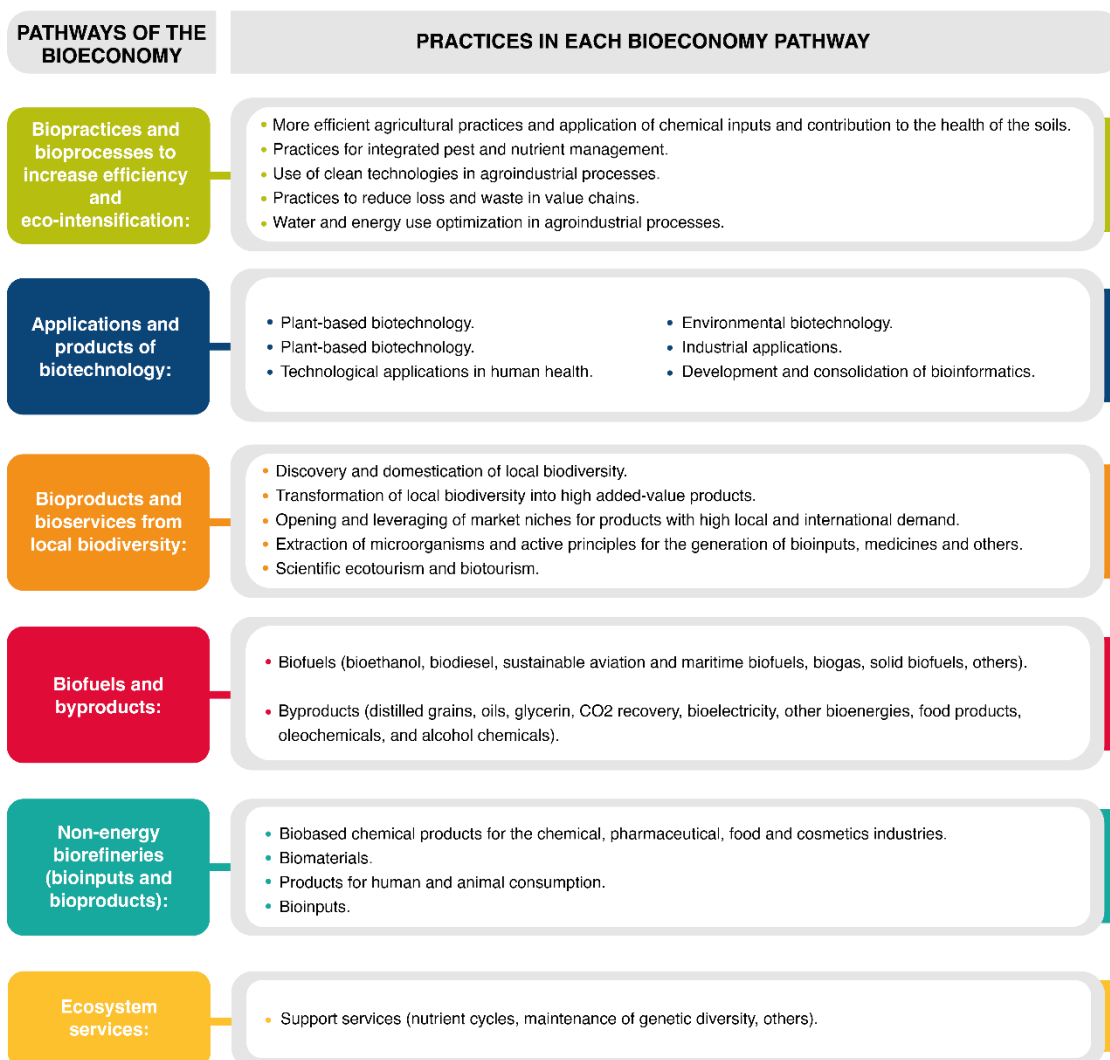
| PATHWAYS OF THE BIOECONOMY | PRACTICES IN EACH BIOECONOMY PATHWAY |
|---|---|
| Biopractices and bioprocesses to increase efficiency and eco-intensification: | • More efficient agricultural practices and application of chemical inputs and contribution to the health of the soils. • Practices for integrated pest and nutrient management. • Use of clean technologies in agroindustrial processes. • Practices to reduce loss and waste in value chains. • Water and energy use optimization in agroindustrial processes. |
| Applications and products of biotechnology: | • Plant-based biotechnology. • Plant-based biotechnology. • Technological applications in human health. • Environmental biotechnology. • Industrial applications. • Development and consolidation of bioinformatics. |
| Bioproducts and bioservices from local biodiversity: | • Discovery and domestication of local biodiversity. • Transformation of local biodiversity into high added-value products. • Opening and leveraging of market niches for products with high local and international demand. • Extraction of microorganisms and active principles for the generation of bioinputs, medicines and others. • Scientific ecotourism and biotourism. |
| Biofuels and byproducts: | • Biofuels (bioethanol, biodiesel, sustainable aviation and maritime biofuels, biogas, solid biofuels, others). • Byproducts (distilled grains, oils, glycerin, CO2 recovery, bioelectricity, other bioenergies, food products, oleochemicals, and alcohol chemicals). |
| Non-energy biorefineries (bioinputs and bioproducts): | • Biobased chemical products for the chemical, pharmaceutical, food and cosmetics industries. • Biomaterials. • Products for human and animal consumption. • Bioinputs. |
| Ecosystem services: | • Support services (nutrient cycles, maintenance of genetic diversity, others). |